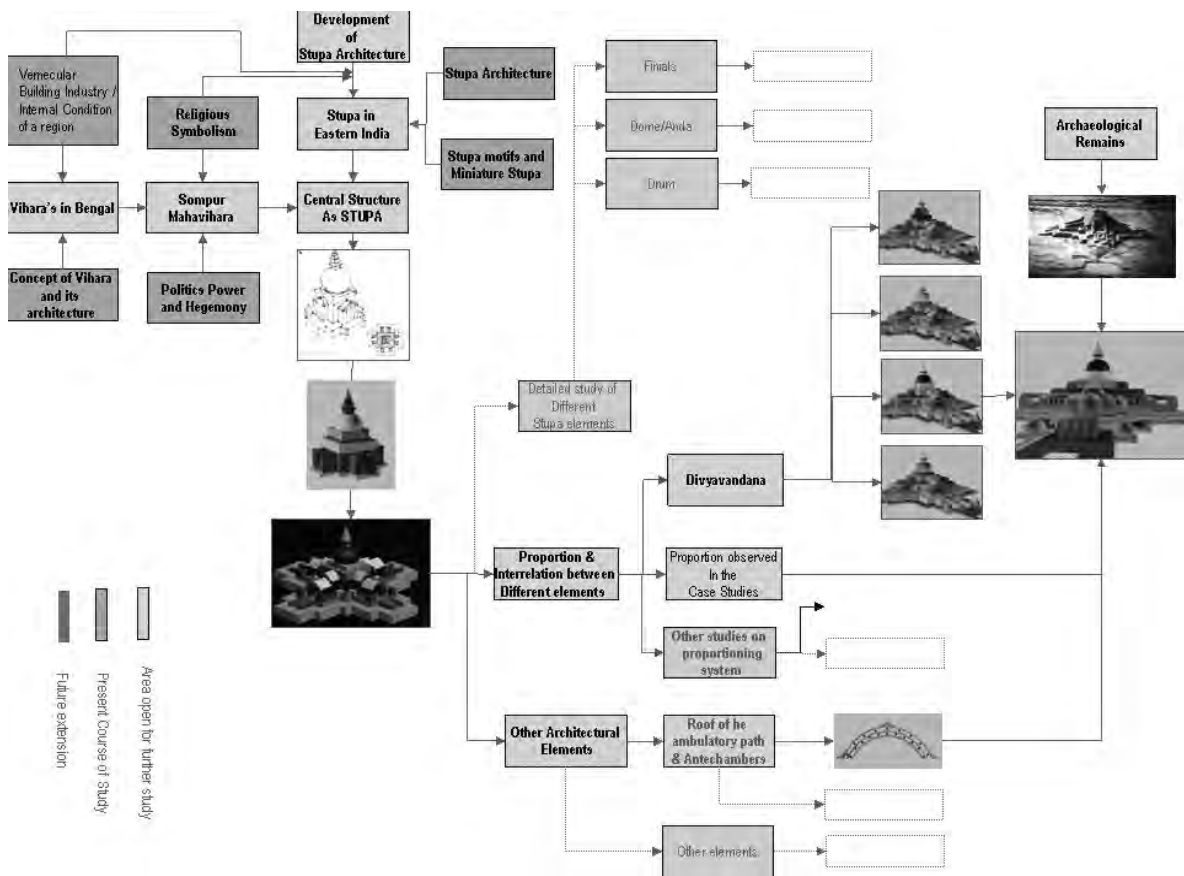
Development of Stupa Architecture

Vernecular Building Industry / Internal Condition of a region

Religious Symbolism

Stupa in Eastern India

Stupa Architecture

Stupa motifs and Miniature Stupa

Finials

Dome/Anda

Drum

Archaeological Remains

Vihara's in Bengal

Sompur Mahavihara

Central Structure As STUPA

Concept of Vihara and its architecture

Politics Power and Hegemony

Detailed study of Different Stupa elements

Divyavandana

Proportion & Interrelation between Different elements

Proportion observed In the Case Studies

Other studies on proportioning system

Other Architectural Elements

Roof of he ambulatory path & Antechambers

Other elements

Future extension

Present Course of Study

Area open for further study